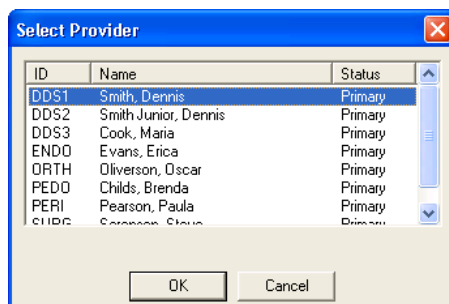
Select Provider

| ID | Name | Status |
|---|---|---|
| DDS1 | Smith, Dennis | Primary |
| DDS2 | Smith Junior, Dennis | Primary |
| DDS3 | Cook, Maria | Primary |
| ENDO | Evans, Erica | Primary |
| ORTH | Oliverson, Oscar | Primary |
| PEDO | Childs, Brenda | Primary |
| PERI | Pearson, Paula | Primary |
| SURG | Sorenson, Steve | Primary |

OK Cancel